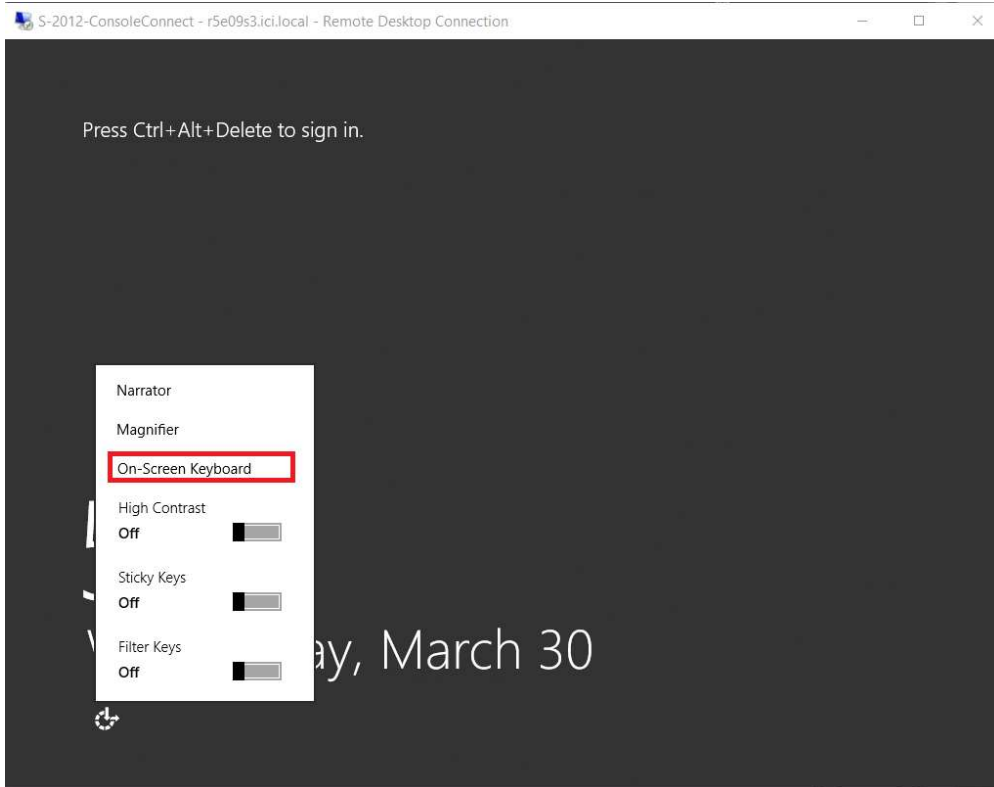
S-2012-ConsoleConnect - r5e09s3.ici.local - Remote Desktop Connection

Press Ctrl+Alt+Delete to sign in.

Narrator

Magnifier

On-Screen Keyboard

High Contrast
Off

Sticky Keys
Off

Filter Keys
Off

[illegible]ay, March 30